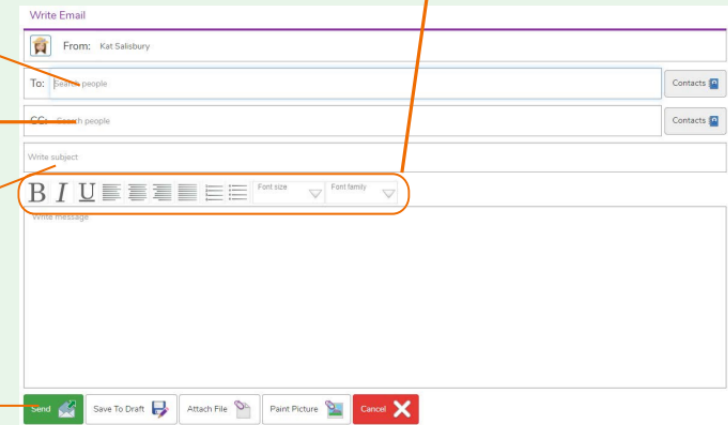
Write Email

From: Kat Salisbury

To: Search people

Contacts

CC: Search people

Contacts

Write subject

B I U

Font size

Font family

Write message

Send

Save To Draft

Attach File

Paint Picture

Cancel